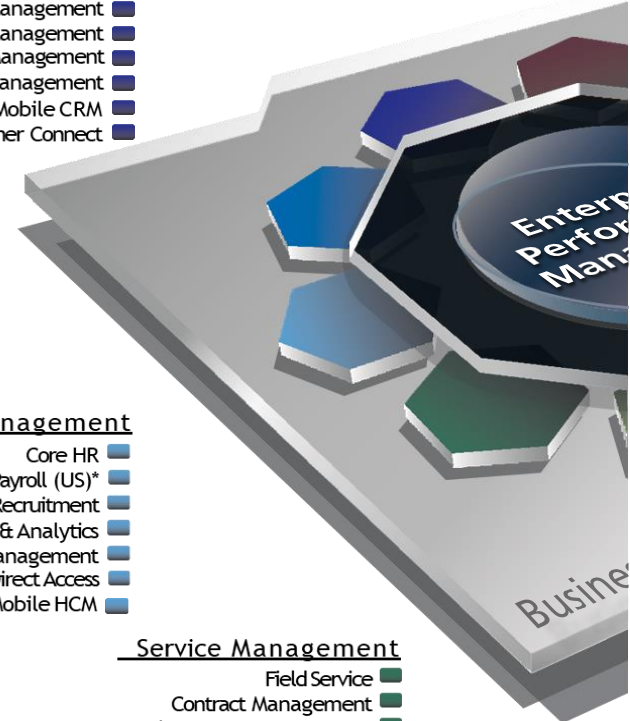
anagement
anagement
anagement
anagement
Mobile CRM
ner Connect

Enterp
Perfor
Mana

nagement
Core HR
ayroll (US)*
Recruitment
& Analytics
anagement
irect Access
Mobile HCM

Busine

Service Management
Field Service
Contract Management